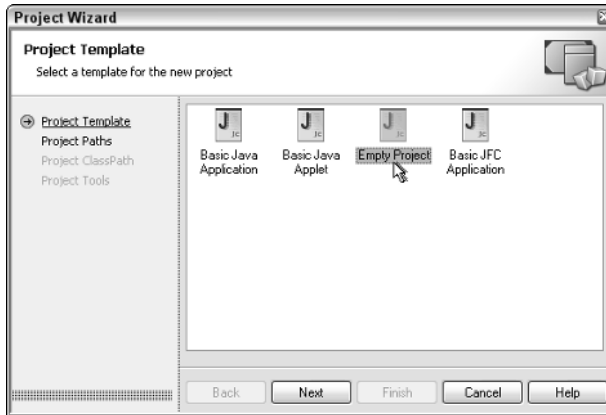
Project Wizard

Project Template

Select a template for the new project

Project Template
Project Paths
Project ClassPath
Project Tools

Basic Java Application

Basic Java Applet

Empty Project

Basic JFC Application

Back

Next

Finish

Cancel

Help